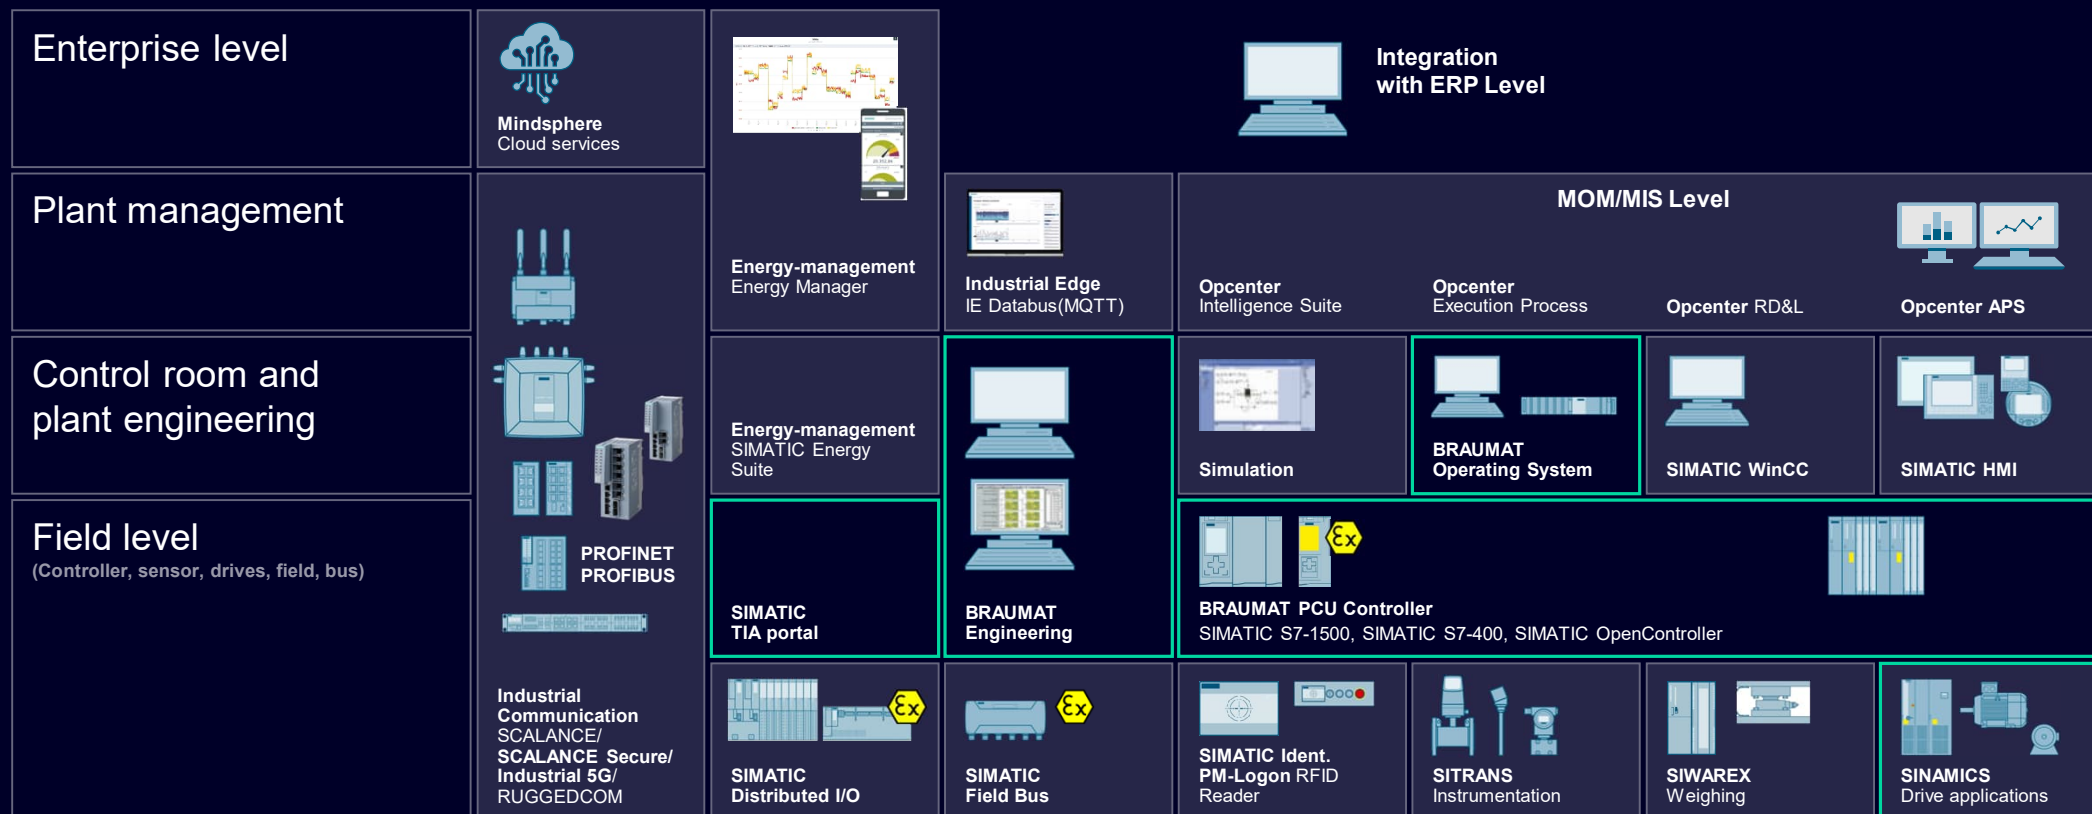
Enterprise level

Plant management

Control room and plant engineering

Field level
(Controller, sensor, drives, field, bus)

Mindsphere
Cloud services

Energy-management
Energy Manager

Integration with ERP Level

Industrial Edge
IE Databus(MQTT)

MOM/MIS Level

Opcenter
Intelligence Suite

Opcenter
Execution Process

Opcenter RD&L

Opcenter APS

PROFINET
PROFIBUS

Industrial Communication
SCALANCE/
SCALANCE Secure/
Industrial 5G/
RUGGEDCOM

Energy-management
SIMATIC Energy Suite

Simulation

BRAUMAT
Operating System

SIMATIC WinCC

SIMATIC HMI

SIMATIC
TIA portal

BRAUMAT
Engineering

BRAUMAT PCU Controller
SIMATIC S7-1500, SIMATIC S7-400, SIMATIC OpenController

SIMATIC
Distributed I/O

SIMATIC
Field Bus

SIMATIC Ident.
PM-Logon RFID Reader

SITRANS
Instrumentation

SIWAREX
Weighing

SINAMICS
Drive applications